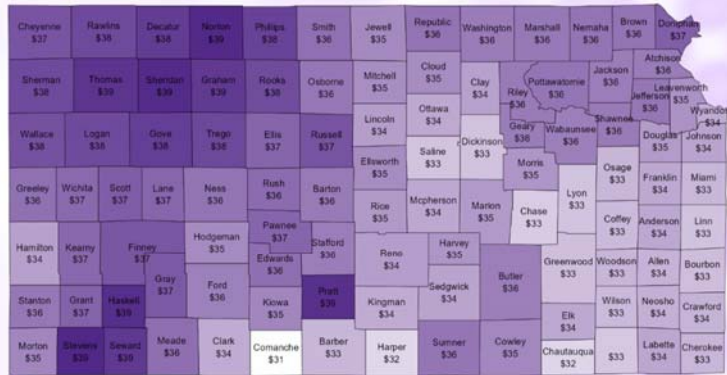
Cheyenne $37
Rawlins $38
Decatur $38
Norton $39
Phillips $38
Smith $36
Jewell $35
Republic $36
Washington $36
Marshall $36
Nemaha $36
Brown $36
Doniphan $37
Sherman $38
Thomas $39
Sheridan $39
Graham $39
Rooks $38
Osborne $36
Mitchell $35
Cloud $35
Clay $34
Riley $36
Pottawatomie $36
Jackson $36
Atchison $36
Jefferson $36
Leavenworth $35
Wyandotte $34
Wallace $38
Logan $38
Gove $38
Trego $38
Ellis $37
Russell $37
Lincoln $34
Ottawa $34
Dickinson $33
Geary $36
Wabaunsee $36
Shawnee $36
Douglas $35
Johnson $34
Ellsworth $35
Saline $33
Morris $35
Osage $33
Franklin $34
Miami $33
Greeley $36
Wichita $37
Scott $37
Lane $37
Ness $36
Rush $36
Barton $36
Rice $35
Mcpherson $34
Marion $35
Chase $33
Lyon $33
Coffey $33
Anderson $34
Linn $33
Pawnee $37
Hamilton $34
Kearny $37
Finney $37
Hodgeman $35
Edwards $36
Stafford $36
Reno $34
Harvey $35
Greenwood $33
Woodson $33
Allen $34
Bourbon $33
Gray $37
Ford $36
Butler $36
Stanton $36
Grant $37
Haskell $39
Kiowa $35
Pratt $39
Kingman $34
Sedgwick $34
Wilson $33
Neosho $34
Crawford $34
Elk $34
Morton $35
Stevens $39
Seward $39
Meade $36
Clark $34
Comanche $31
Barber $33
Harper $32
Sumner $36
Cowley $35
Chautauqua $32
$33
Labette $34
Cherokee $33